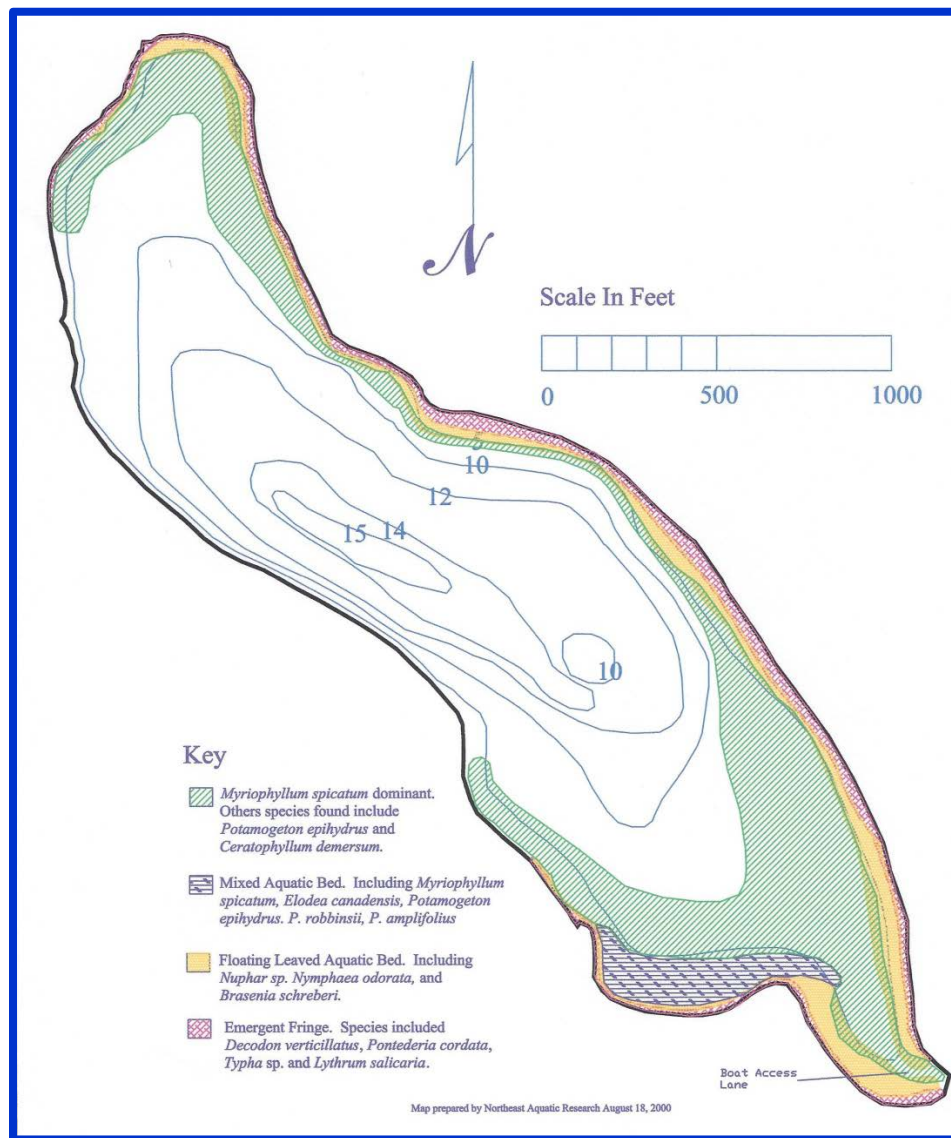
N

Scale In Feet

0 500 1000

5
10
12
15 14
10

Key

Myriophyllum spicatum dominant. Others species found include Potamogeton epihydrus and Ceratophyllum demersum.

Mixed Aquatic Bed. Including Myriophyllum spicatum, Elodea canadensis, Potamogeton epihydrus. P. robbinsii, P. amplifolius

Floating Leaved Aquatic Bed. Including Nuphar sp. Nymphaea odorata, and Brasenia schreberi.

Emergent Fringe. Species included Decodon verticillatus, Pontederia cordata, Typha sp. and Lythrum salicaria.

Boat Access Lane

Map prepared by Northeast Aquatic Research August 18, 2000